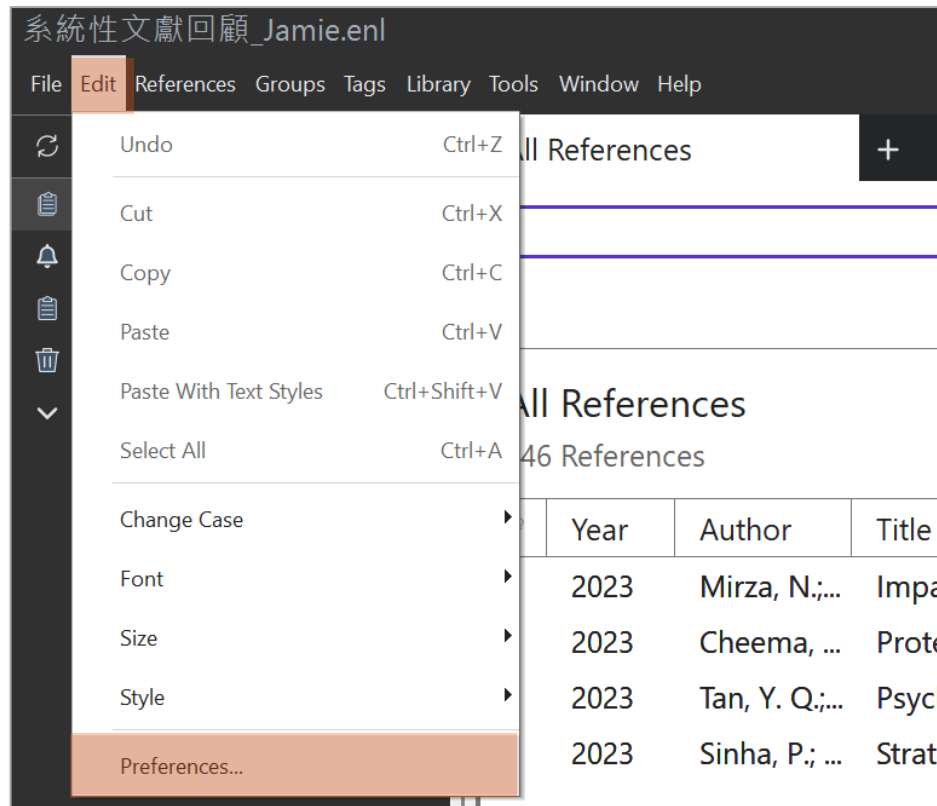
系統性文獻回顧_Jamie.enl

File Edit References Groups Tags Library Tools Window Help

Undo Ctrl+Z
Cut Ctrl+X
Copy Ctrl+C
Paste Ctrl+V
Paste With Text Styles Ctrl+Shift+V
Select All Ctrl+A
Change Case
Font
Size
Style
Preferences...

ll References +

ll References
46 References

| Year | Author | Title |
|---|---|---|
| 2023 | Mirza, N.;... | Impa |
| 2023 | Cheema, ... | Prote |
| 2023 | Tan, Y. Q.;... | Psyc |
| 2023 | Sinha, P.; ... | Strat |